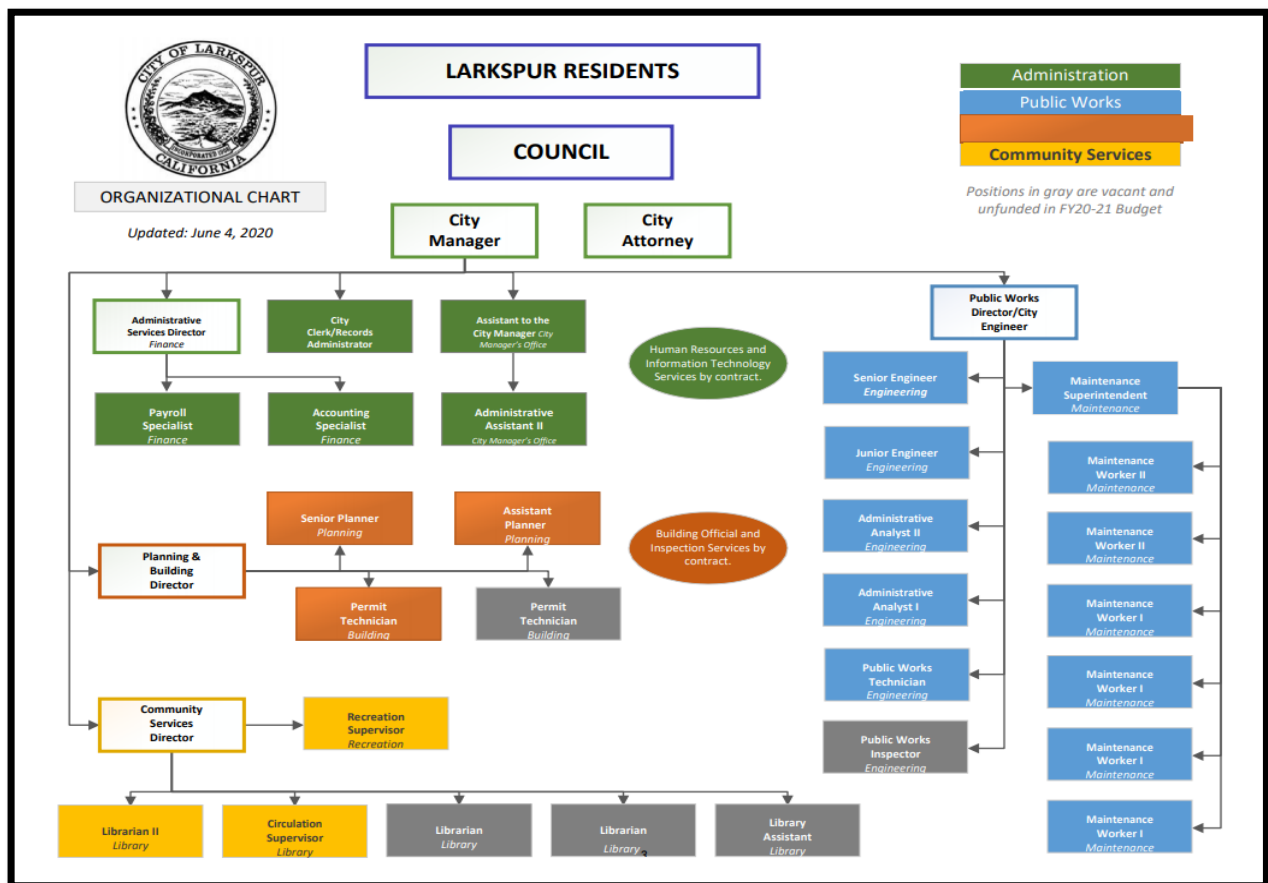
CITY OF LARKSPUR
INCORPORATED 1908
CALIFORNIA

ORGANIZATIONAL CHART

Updated: June 4, 2020

LARKSPUR RESIDENTS

COUNCIL

Administration
Public Works
Community Services

Positions in gray are vacant and unfunded in FY20-21 Budget

City Manager

City Attorney

Administrative Services Director
Finance

City Clerk/Records Administrator

Assistant to the City Manager City Manager's Office

Human Resources and Information Technology Services by contract.

Public Works Director/City Engineer

Payroll Specialist
Finance

Accounting Specialist
Finance

Administrative Assistant II
City Manager's Office

Senior Engineer
Engineering

Maintenance Superintendent
Maintenance

Junior Engineer
Engineering

Maintenance Worker II
Maintenance

Senior Planner
Planning

Assistant Planner
Planning

Building Official and Inspection Services by contract.

Administrative Analyst II
Engineering

Maintenance Worker II
Maintenance

Planning & Building Director

Permit Technician
Building

Permit Technician
Building

Administrative Analyst I
Engineering

Maintenance Worker I
Maintenance

Public Works Technician
Engineering

Maintenance Worker I
Maintenance

Community Services Director

Recreation Supervisor
Recreation

Public Works Inspector
Engineering

Maintenance Worker I
Maintenance

Maintenance Worker I
Maintenance

Librarian II
Library

Circulation Supervisor
Library

Librarian
Library

Librarian
Library

Library Assistant
Library